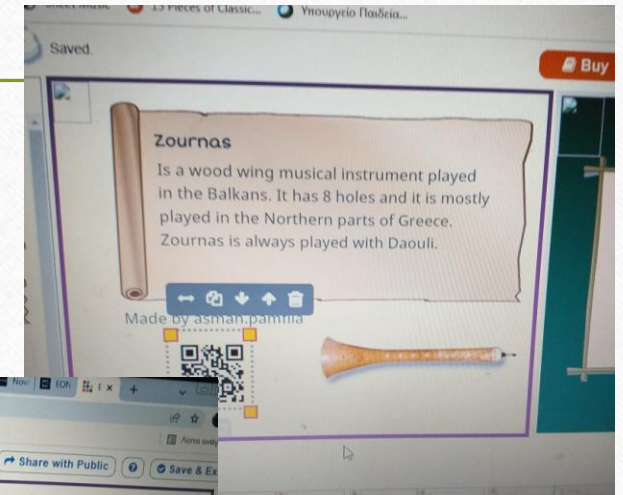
Sheet Music 15 Pieces of Classic... Υπουργείο Παιδεία...

Saved

Buy

Zournas

Is a wood wing musical instrument played in the Balkans. It has 8 holes and it is mostly played in the Northern parts of Greece. Zournas is always played with Daouli.

Made by asman.pamfila

Nov EON

Share with Public

Save & Ex